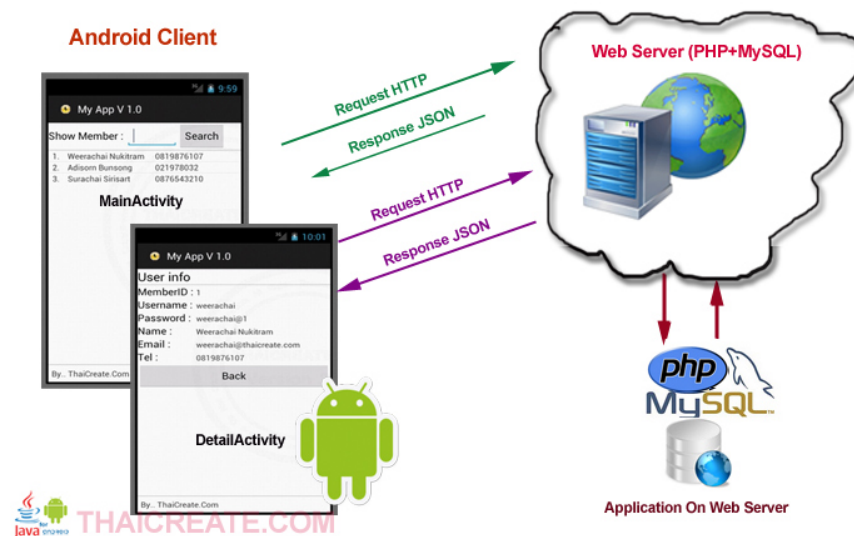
Android Client

9:59
My App V 1.0
Show Member : Search
1. Weerachai Nukitram 0819876107
2. Adisorn Bunsong 021978032
3. Surachai Sirisart 0876543210
MainActivity
By.. ThaiCreate.Com

10:01
My App V 1.0
User info
MemberID : 1
Username : weerachai
Password : weerachai@1
Name : Weerachai Nukitram
Email : weerachai@thaicreate.com
Tel : 0819876107
Back
DetailActivity
By.. ThaiCreate.Com

Request HTTP
Response JSON
Request HTTP
Response JSON

Web Server (PHP+MySQL)

php
MySQL

Application On Web Server

Java
THAICREATE.COM